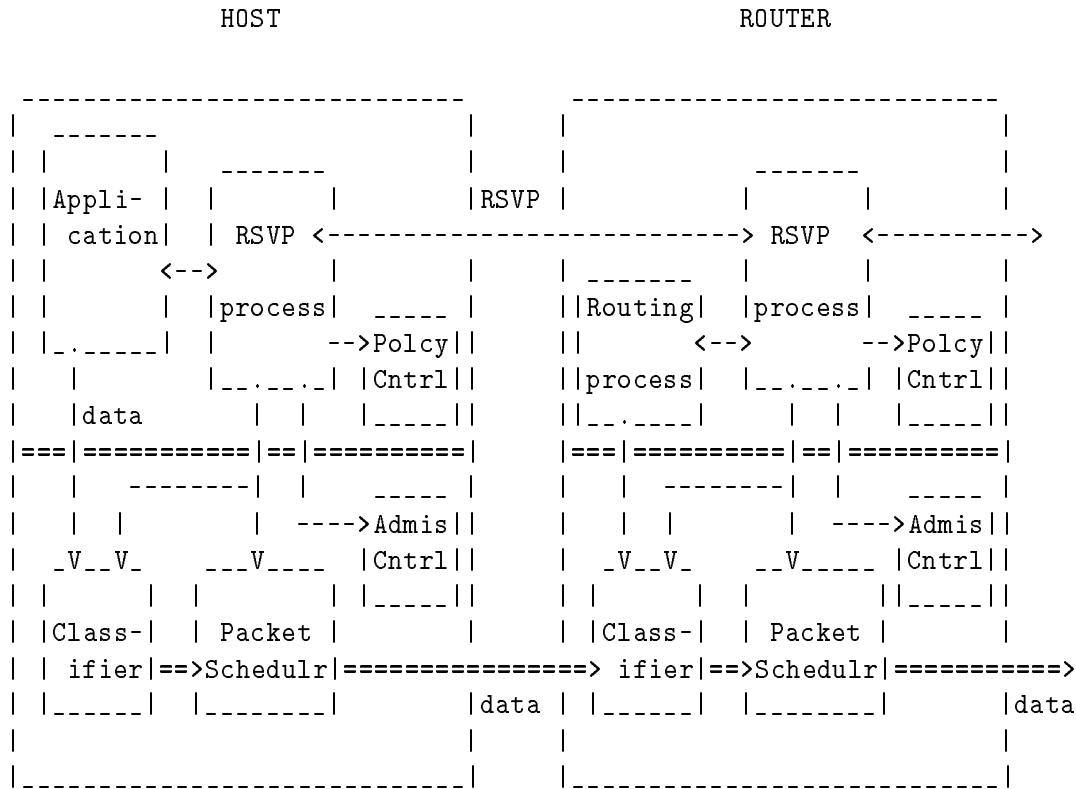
HOST

ROUTER

Appli- cation

RSVP

RSVP

RSVP

process

Polcy Cntrl

Routing process

process

Polcy Cntrl

data

Admis Cntrl

Admis Cntrl

Class- ifier

Packet Schedulr

Class- ifier

Packet Schedulr

data

data